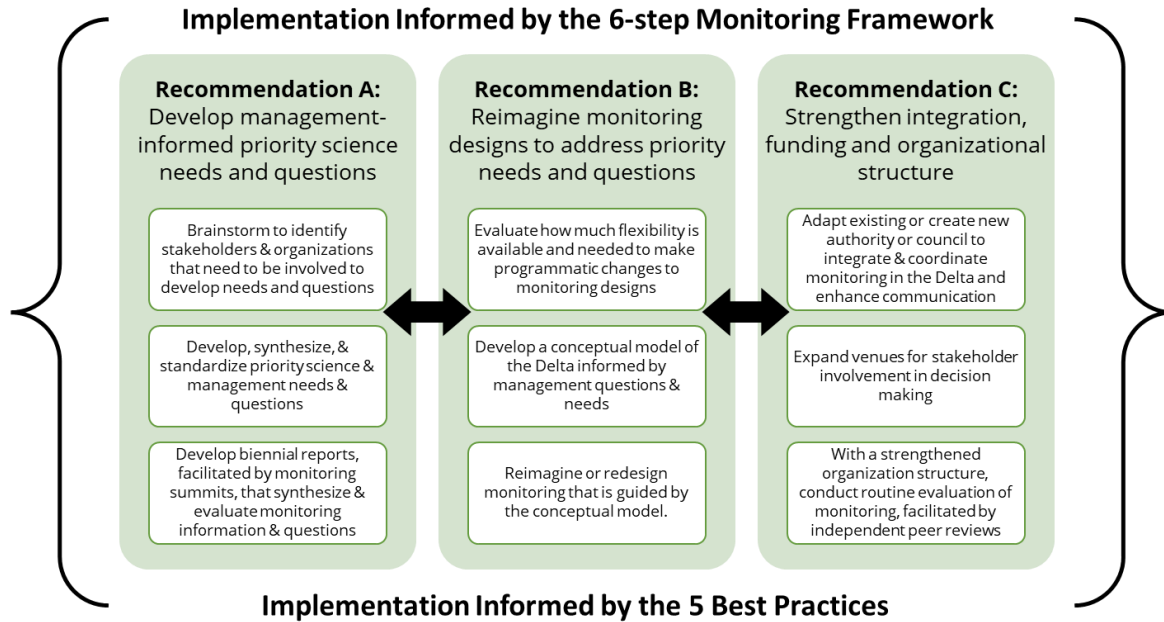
Implementation Informed by the 6-step Monitoring Framework

Recommendation A:
Develop management-informed priority science needs and questions

Brainstorm to identify stakeholders & organizations that need to be involved to develop needs and questions

Develop, synthesize, & standardize priority science & management needs & questions

Develop biennial reports, facilitated by monitoring summits, that synthesize & evaluate monitoring information & questions

Recommendation B:
Reimagine monitoring designs to address priority needs and questions

Evaluate how much flexibility is available and needed to make programmatic changes to monitoring designs

Develop a conceptual model of the Delta informed by management questions & needs

Reimagine or redesign monitoring that is guided by the conceptual model.

Recommendation C:
Strengthen integration, funding and organizational structure

Adapt existing or create new authority or council to integrate & coordinate monitoring in the Delta and enhance communication

Expand venues for stakeholder involvement in decision making

With a strengthened organization structure, conduct routine evaluation of monitoring, facilitated by independent peer reviews

Implementation Informed by the 5 Best Practices